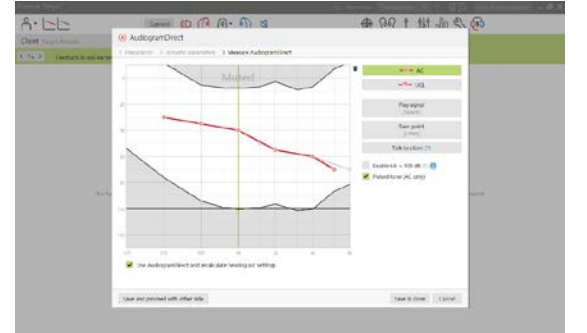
AudiogramDirect

1 Preparation   2 Acoustic parameters   3 Measure AudiogramDirect

Muted

AC

UCL

Play signal

Save point

Talk to client

Enable 60 + 100 dB

Pulsed tone (AC only)

Use AudiogramDirect and recalculate hearing aid settings

Save and proceed with other side

Save & close

Cancel

Cancel

Client

Feedback is not measured

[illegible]